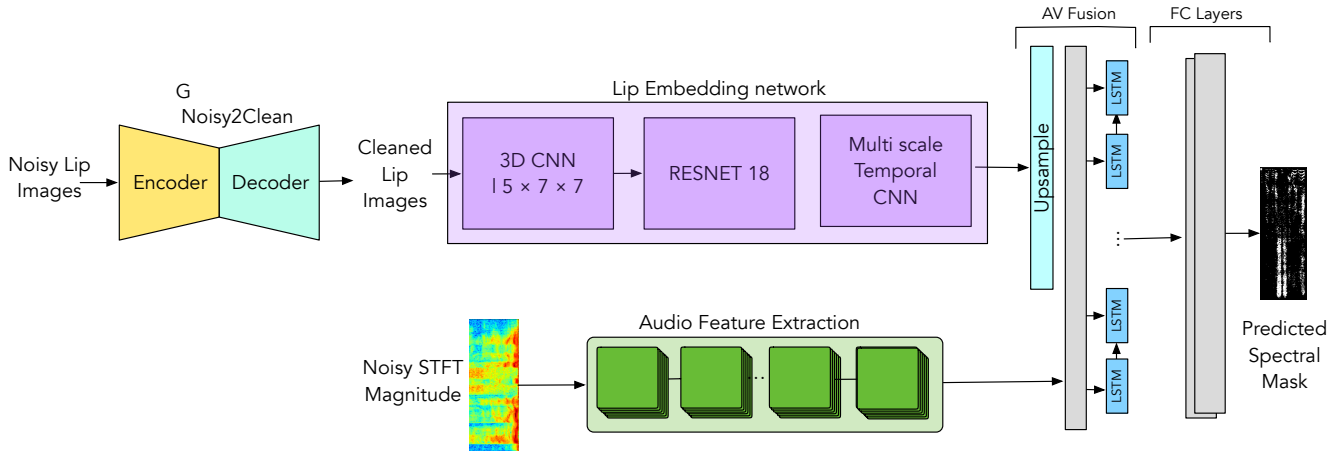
AV Fusion

FC Layers

G
Noisy2Clean

Lip Embedding network

Noisy Lip Images

Encoder

Decoder

Cleaned Lip Images

3D CNN
l $5 \times 7 \times 7$

RESNET 18

Multi scale Temporal CNN

Upsample

LSTM

LSTM

...

LSTM

LSTM

Audio Feature Extraction

Noisy STFT Magnitude

...

Predicted Spectral Mask